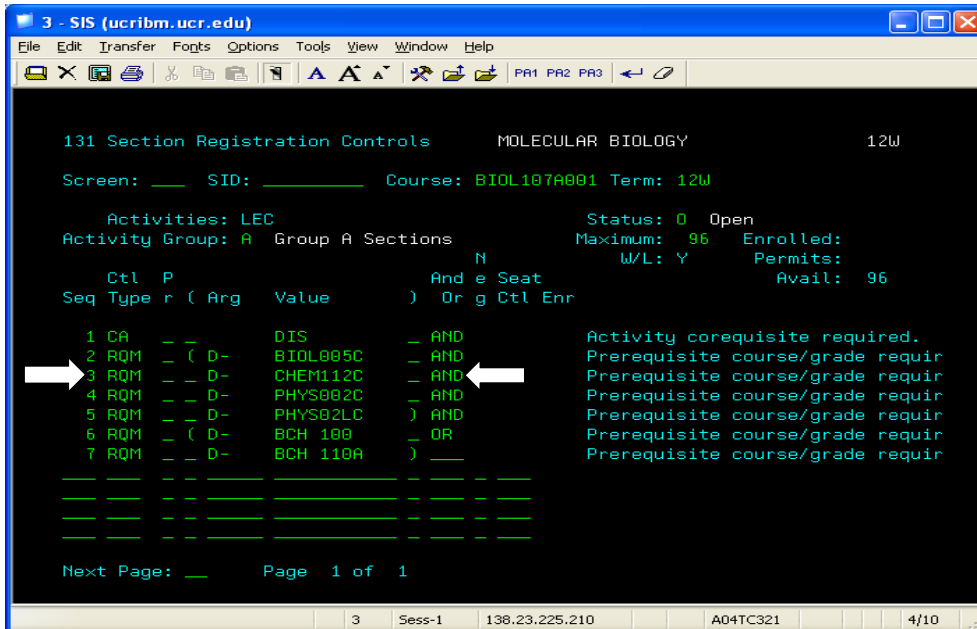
3 - SIS (ucribm.ucr.edu)

File Edit Transfer Fonts Options Tools View Window Help

PA1 PA2 PA3

131 Section Registration Controls MOLECULAR BIOLOGY 12W

Screen: ___ SID: _________ Course: BIOL107A001 Term: 12W

Activities: LEC Status: O Open
Activity Group: A Group A Sections Maximum: 96 Enrolled:
W/L: Y Permits:
Avail: 96

| Seq | Ctl Type | P r | ( | Arg | Value | ) | And Or | Neg | Seat Ctl | Enr | |
|---|---|---|---|---|---|---|---|---|---|---|---|
| 1 | CA | _ | _ | | DIS | _ | AND | | | | Activity corequisite required. |
| 2 | RQM | _ | ( | D- | BIOL005C | _ | AND | | | | Prerequisite course/grade requir |
| 3 | RQM | _ | _ | D- | CHEM112C | _ | AND | | | | Prerequisite course/grade requir |
| 4 | RQM | _ | _ | D- | PHYS002C | _ | AND | | | | Prerequisite course/grade requir |
| 5 | RQM | _ | _ | D- | PHYS02LC | ) | AND | | | | Prerequisite course/grade requir |
| 6 | RQM | _ | ( | D- | BCH 100 | _ | OR | | | | Prerequisite course/grade requir |
| 7 | RQM | _ | _ | D- | BCH 110A | ) | ___ | | | | Prerequisite course/grade requir |

Next Page: __ Page 1 of 1

3 Sess-1 138.23.225.210 A04TC321 4/10